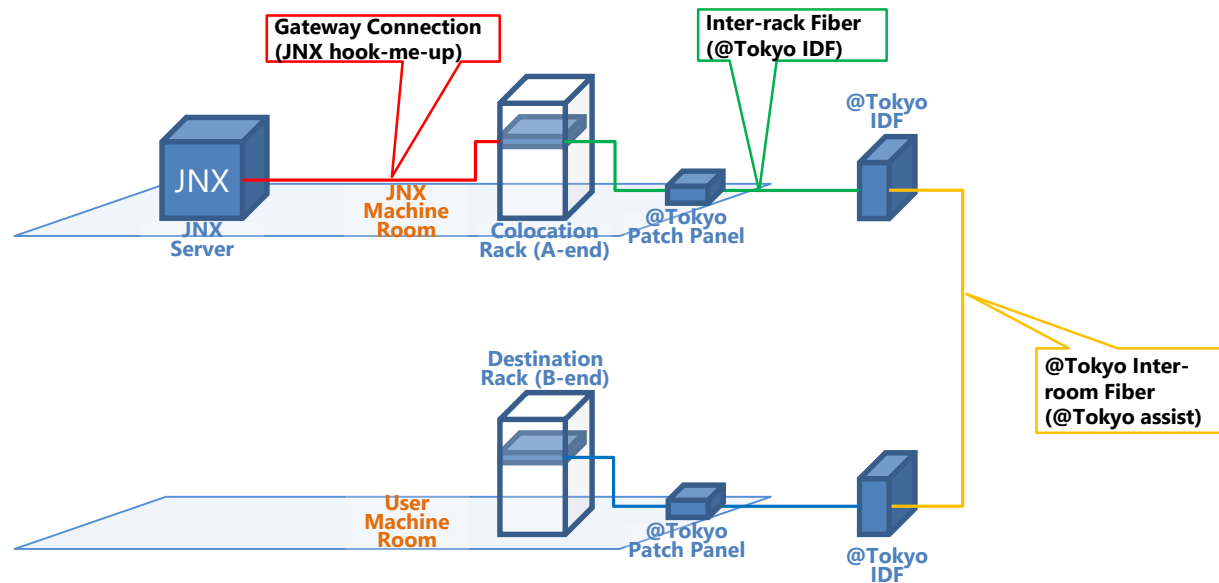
Gateway Connection
(JNX hook-me-up)

Inter-rack Fiber
(@Tokyo IDF)

@Tokyo
IDF

JNX

JNX
Server

JNX
Machine
Room

Colocation
Rack (A-end)

@Tokyo
Patch Panel

@Tokyo Inter-room Fiber
(@Tokyo assist)

Destination
Rack (B-end)

User
Machine
Room

@Tokyo
Patch Panel

@Tokyo
IDF